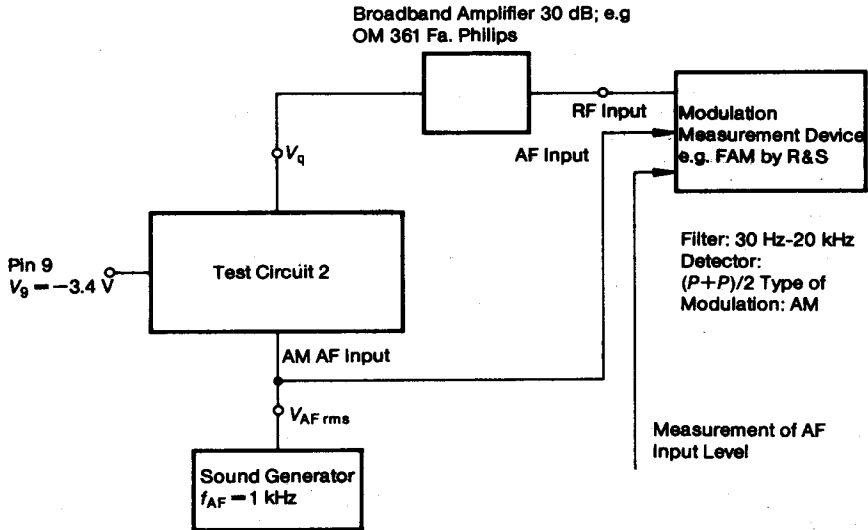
Broadband Amplifier 30 dB; e.g
OM 361 Fa. Philips

RF Input

Modulation Measurement Device e.g. FAM by R&S

AF Input

$V_q$

Pin 9
$V_9 = -3.4$ V

Test Circuit 2

Filter: 30 Hz-20 kHz
Detector:
$(P+P)/2$ Type of Modulation: AM

AM AF Input

$V_{AF\ rms}$

Measurement of AF Input Level

Sound Generator
$f_{AF} = 1$ kHz